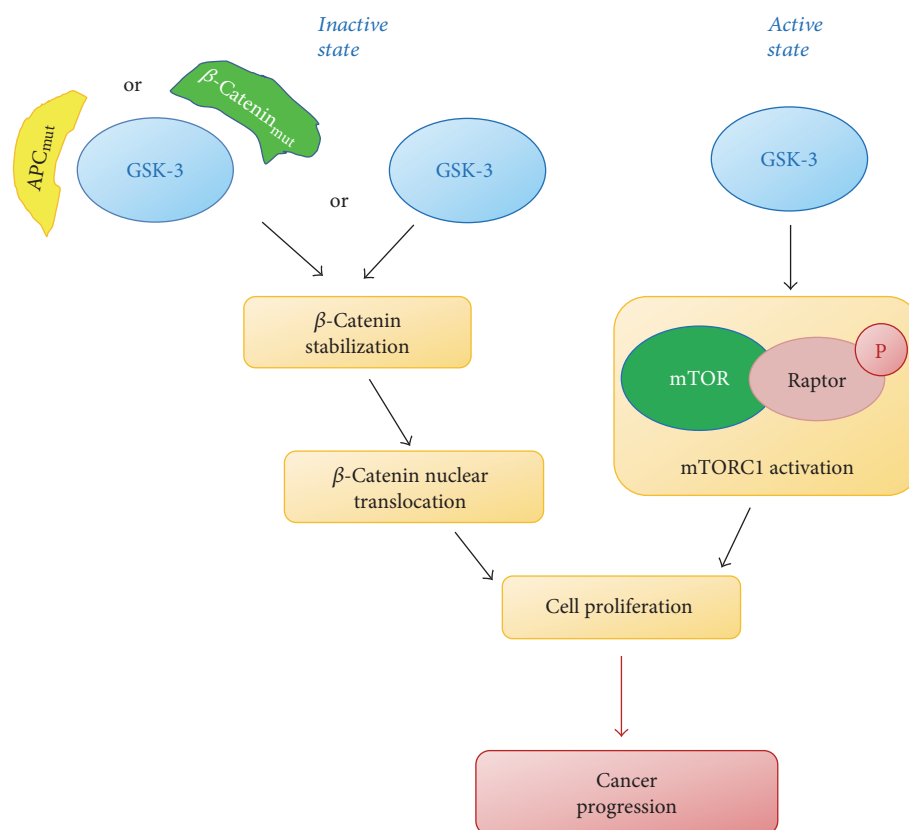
Inactive state

Active state

or

$\beta$-Catenin$_{mut}$

APC$_{mut}$

GSK-3

or

GSK-3

GSK-3

$\beta$-Catenin stabilization

mTOR

Raptor

P

mTORC1 activation

$\beta$-Catenin nuclear translocation

Cell proliferation

Cancer progression